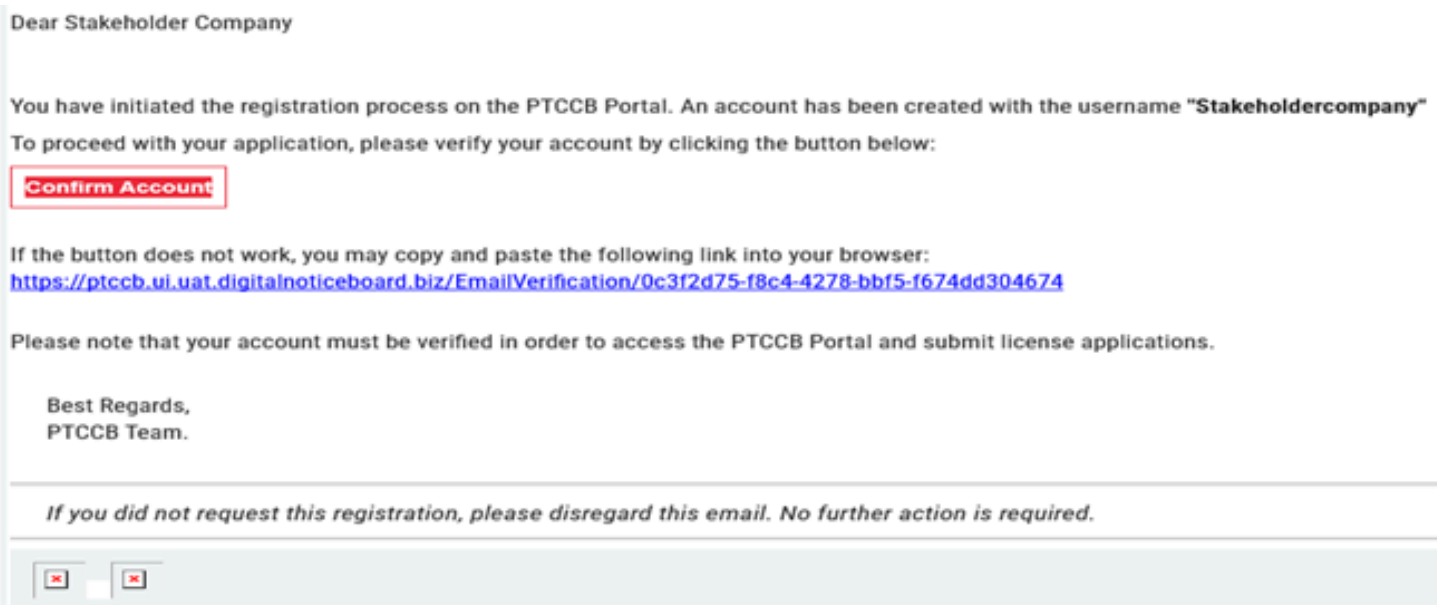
Dear Stakeholder Company

You have initiated the registration process on the PTCCB Portal. An account has been created with the username "Stakeholdercompany"

To proceed with your application, please verify your account by clicking the button below:

Confirm Account

If the button does not work, you may copy and paste the following link into your browser:
https://ptccb.ui.uat.digitalnoticeboard.biz/EmailVerification/0c3f2d75-f8c4-4278-bbf5-f674dd304674

Please note that your account must be verified in order to access the PTCCB Portal and submit license applications.

Best Regards,
PTCCB Team.

If you did not request this registration, please disregard this email. No further action is required.